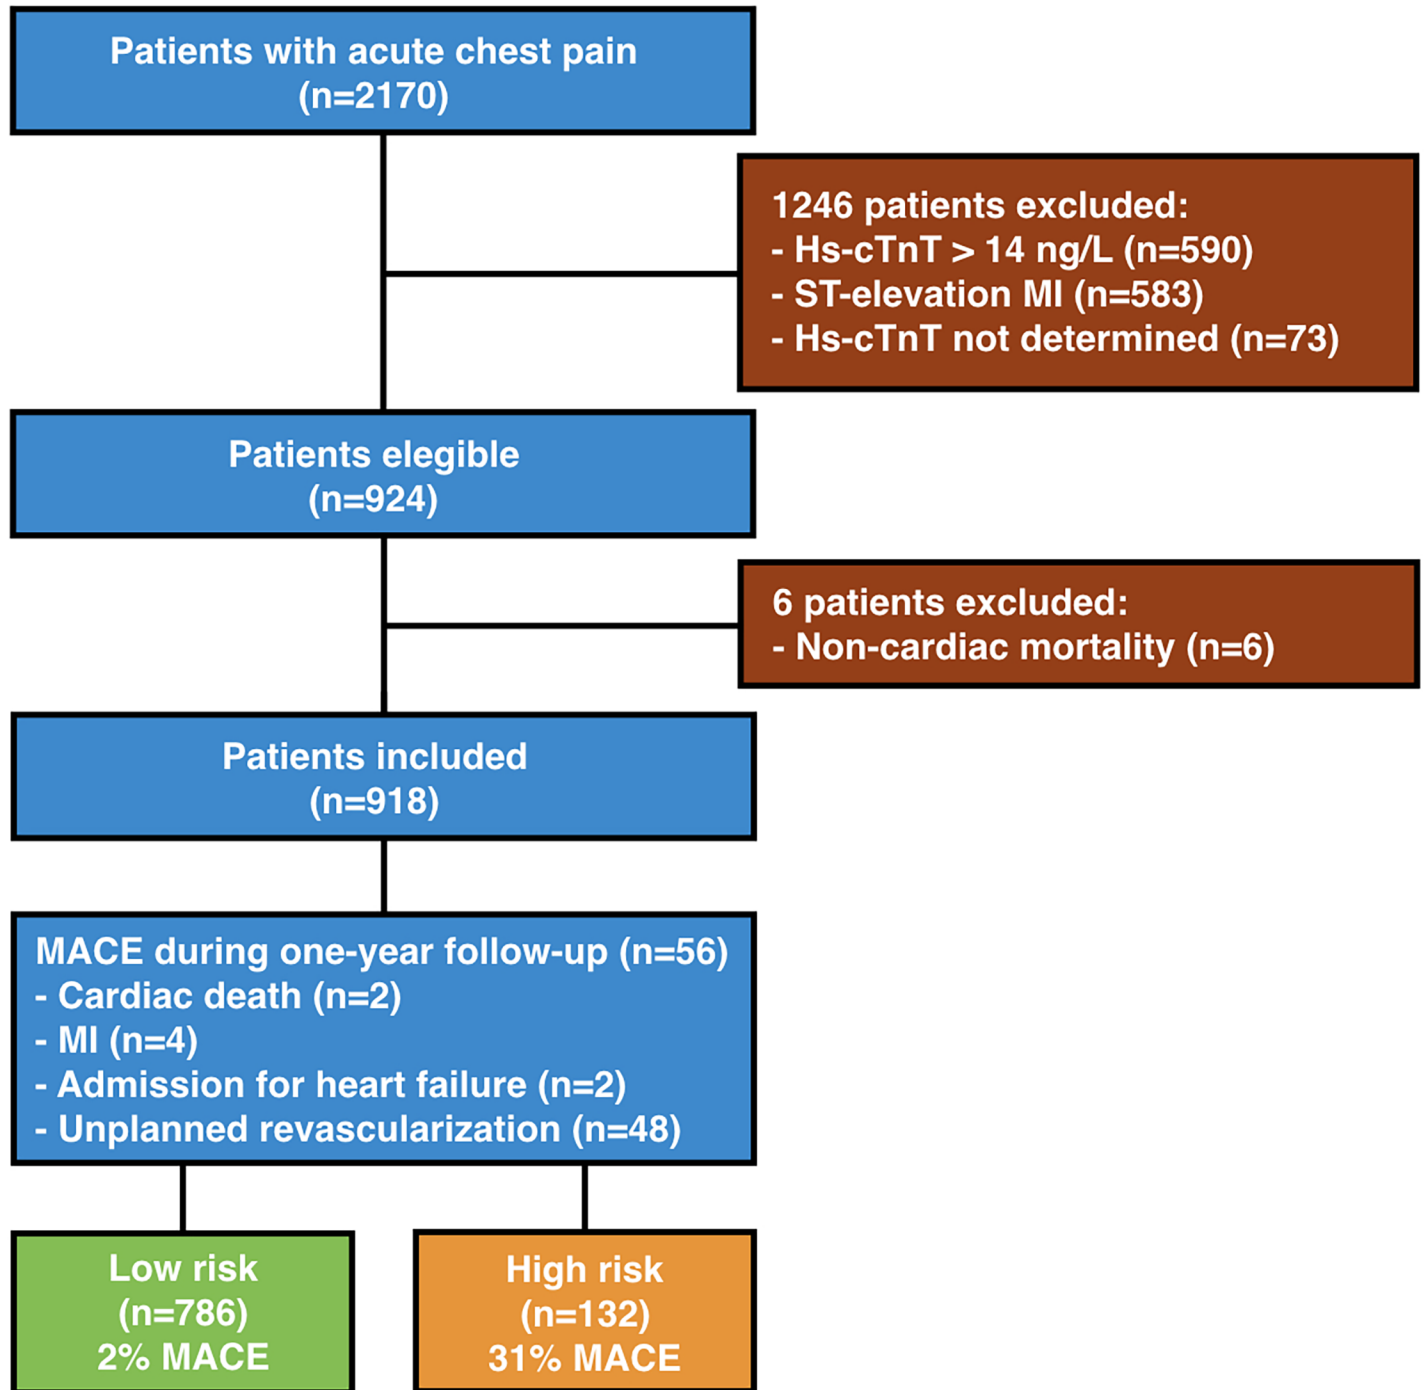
Patients with acute chest pain
(n=2170)

1246 patients excluded:
- Hs-cTnT > 14 ng/L (n=590)
- ST-elevation MI (n=583)
- Hs-cTnT not determined (n=73)

Patients elegible
(n=924)

6 patients excluded:
- Non-cardiac mortality (n=6)

Patients included
(n=918)

MACE during one-year follow-up (n=56)
- Cardiac death (n=2)
- MI (n=4)
- Admission for heart failure (n=2)
- Unplanned revascularization (n=48)

Low risk
(n=786)
2% MACE

High risk
(n=132)
31% MACE